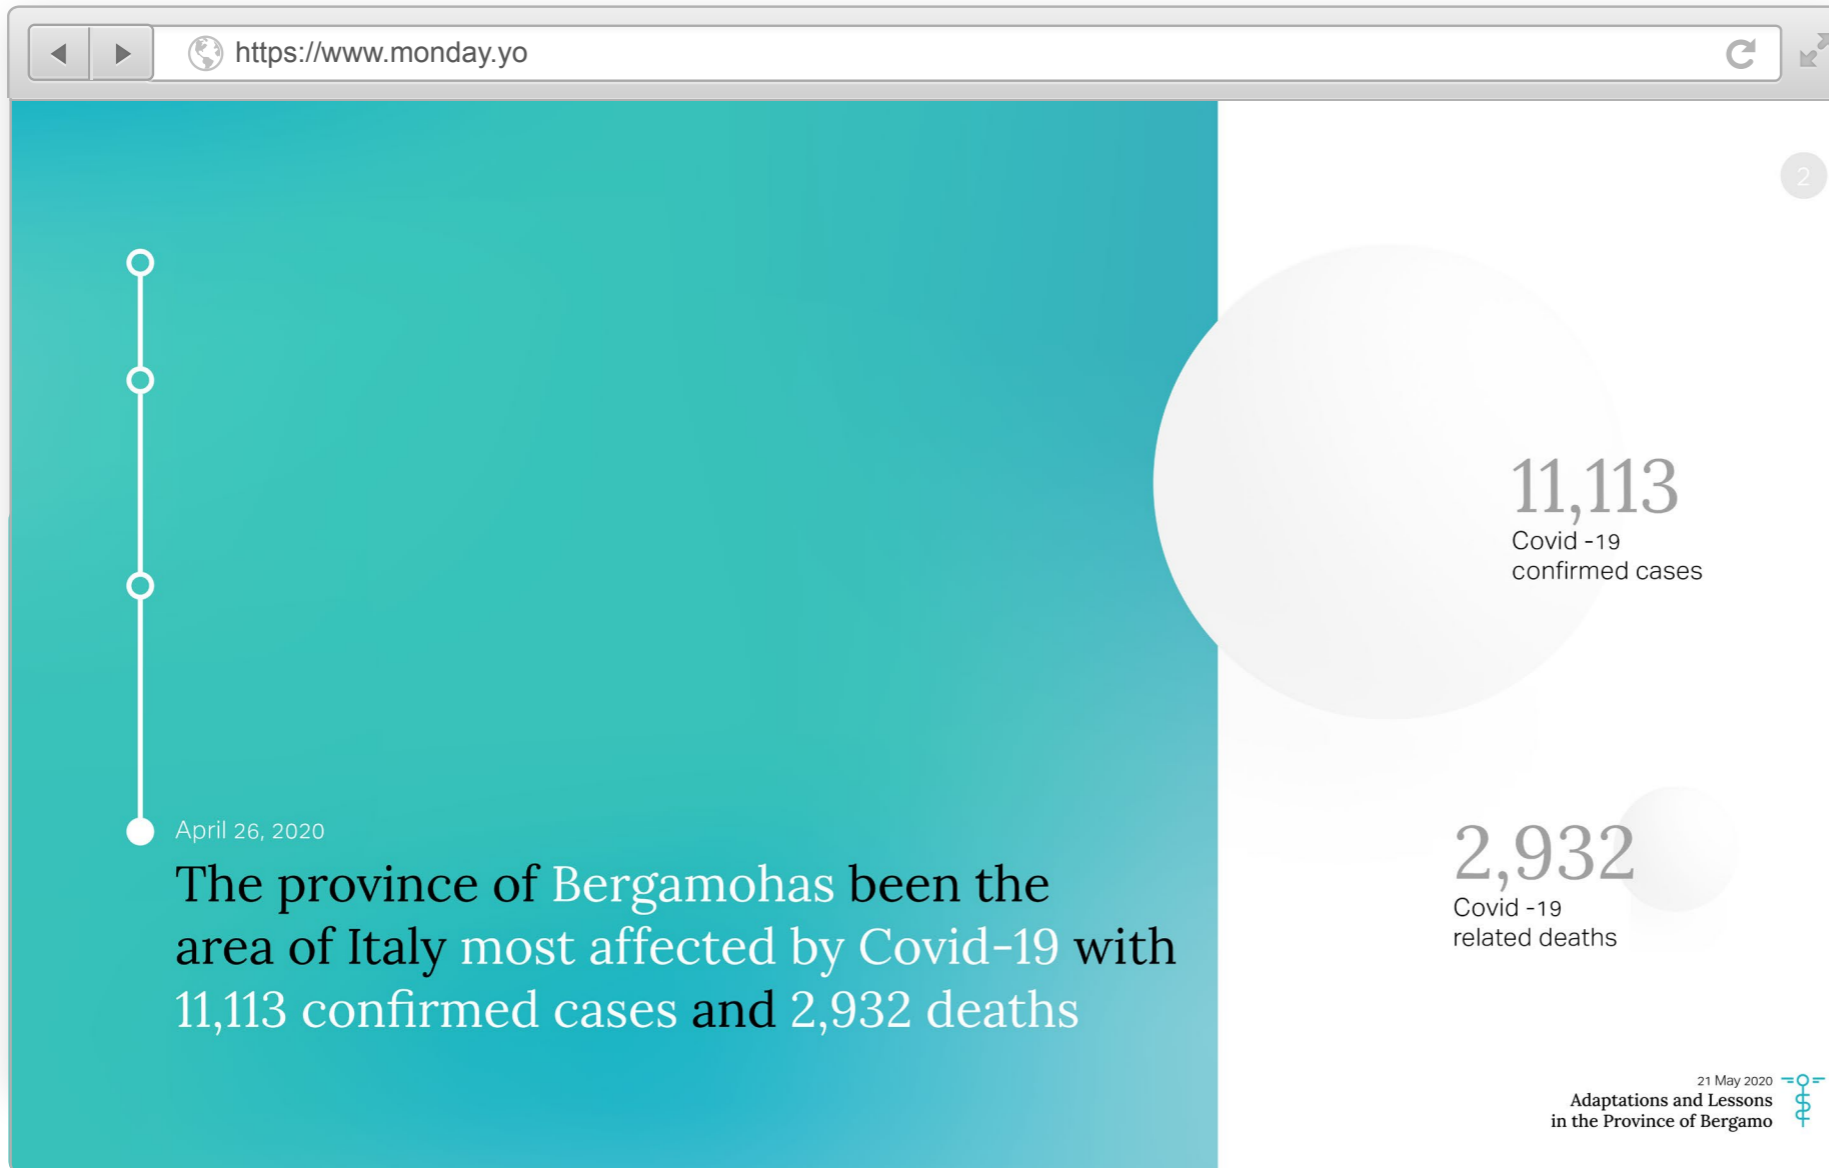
https://www.monday.yo

2

April 26, 2020

The province of Bergamohas been the area of Italy most affected by Covid-19 with 11,113 confirmed cases and 2,932 deaths

11,113
Covid -19
confirmed cases

2,932
Covid -19
related deaths

21 May 2020
Adaptations and Lessons
in the Province of Bergamo